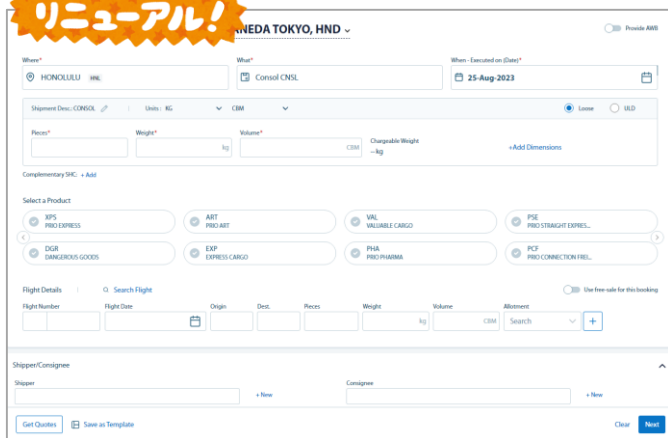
リニューアル!

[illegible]ANEDA TOKYO, HND ⌄

Provide AWB

Where*
HONOLULU HNL

What*
Consol CNSL

When - Executed on (Date)*
25-Aug-2023

Shipment Desc.: CONSOL
Units: KG
CBM

Loose
ULD

Pieces*

Weight*
kg

Volume*
CBM

Chargeable Weight
-- kg

+Add Dimensions

Complementary SHC: + Add

Select a Product

XPS
PRIO EXPRESS

ART
PRIO ART

VAL
VALUABLE CARGO

PSE
PRIO STRAIGHT EXPRES...

DGR
DANGEROUS GOODS

EXP
EXPRESS CARGO

PHA
PRIO PHARMA

PCF
PRIO CONNECTION FRES...

Flight Details
Search Flight

Use free-sale for this booking

| Flight Number | Flight Date | Origin | Dest. | Pieces | Weight | Volume | Allotment |
|---|---|---|---|---|---|---|---|
| | | | | | kg | CBM | Search |

Shipper/Consignee

Shipper
+ New

Consignee
+ New

Get Quotes
Save as Template
Clear
Next